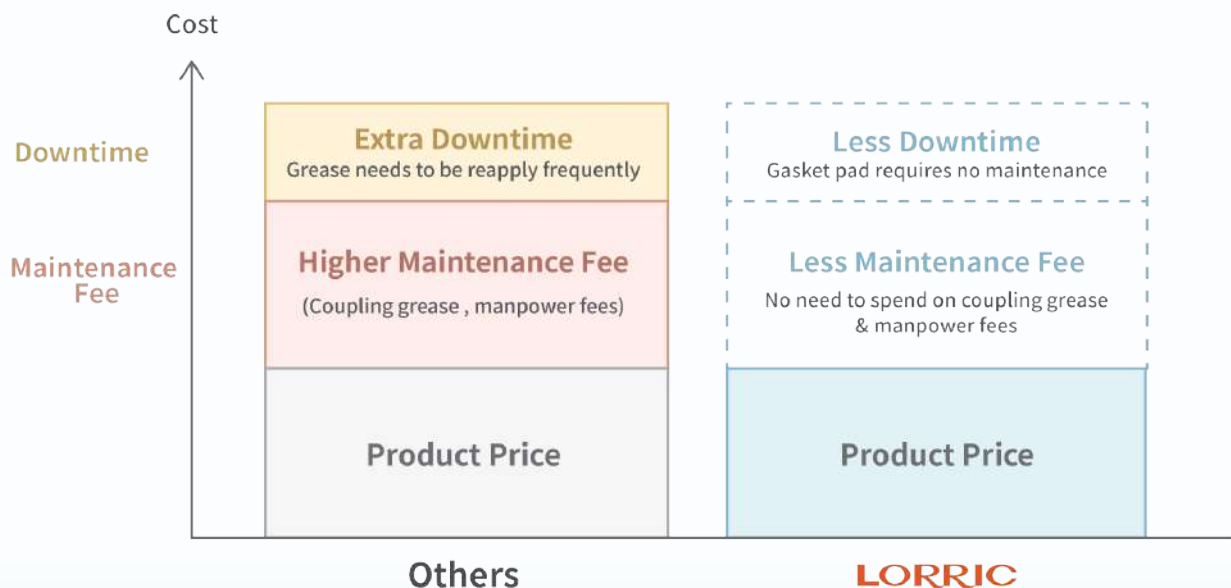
Cost

Downtime

Maintenance Fee

Extra Downtime
Grease needs to be reapply frequently

Higher Maintenance Fee
(Coupling grease , manpower fees)

Product Price

Less Downtime
Gasket pad requires no maintenance

Less Maintenance Fee
No need to spend on coupling grease & manpower fees

Product Price

Others

LORRIC